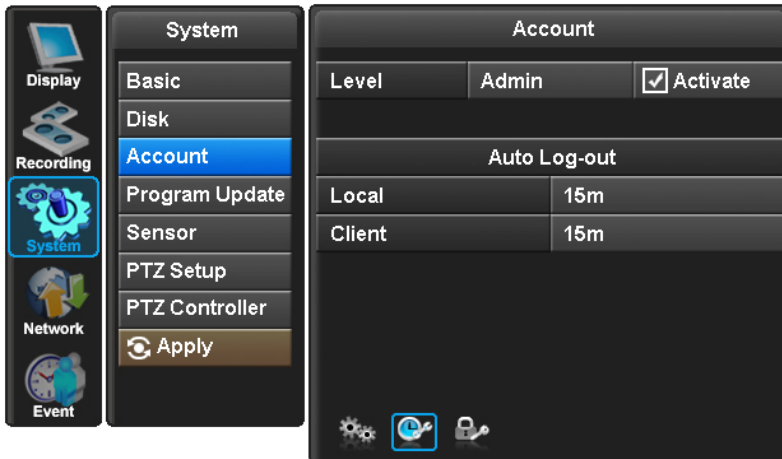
Display
Recording
System
Network
Event

System
Basic
Disk
Account
Program Update
Sensor
PTZ Setup
PTZ Controller
Apply

Account

| Level | Admin | ☑ Activate |
|---|---|---|

Auto Log-out

| Local | 15m |
|---|---|
| Client | 15m |